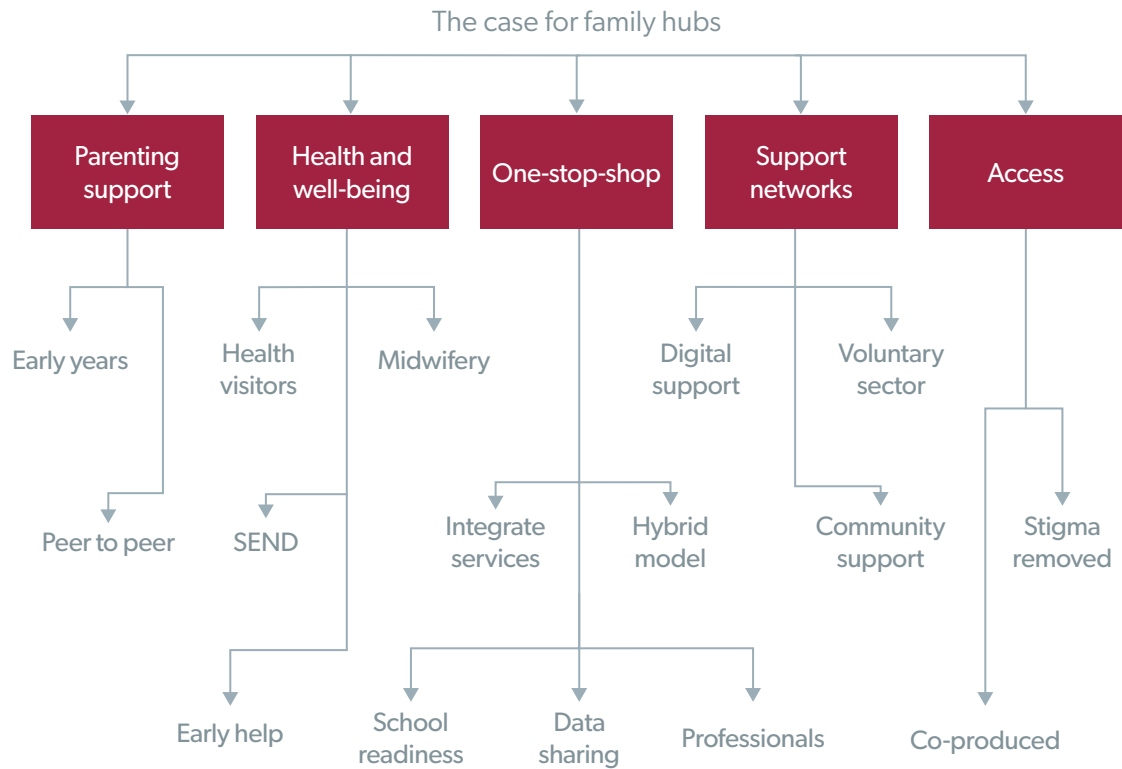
The case for family hubs

Parenting support

Health and well-being

One-stop-shop

Support networks

Access

Early years

Peer to peer

Health visitors

Midwifery

SEND

Early help

Integrate services

Hybrid model

School readiness

Data sharing

Professionals

Digital support

Voluntary sector

Community support

Stigma removed

Co-produced